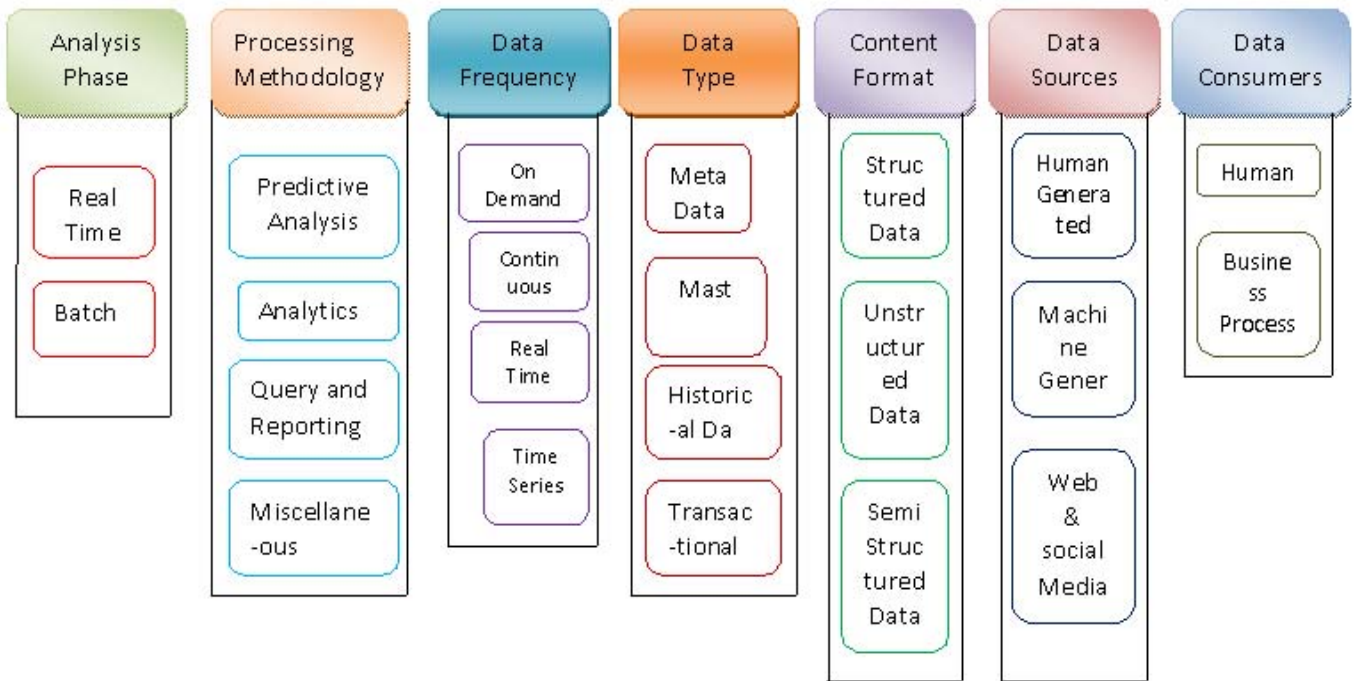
Analysis Phase

Real Time

Batch

Processing Methodology

Predictive Analysis

Analytics

Query and Reporting

Miscellane -ous

Data Frequency

On Demand

Contin uous

Real Time

Time Series

Data Type

Meta Data

Mast

Historic -al Da

Transac -tional

Content Format

Struc tured Data

Unstr uctur ed Data

Semi Struc tured Data

Data Sources

Human Genera ted

Machi ne Gener

Web & social Media

Data Consumers

Human

Busine ss Process